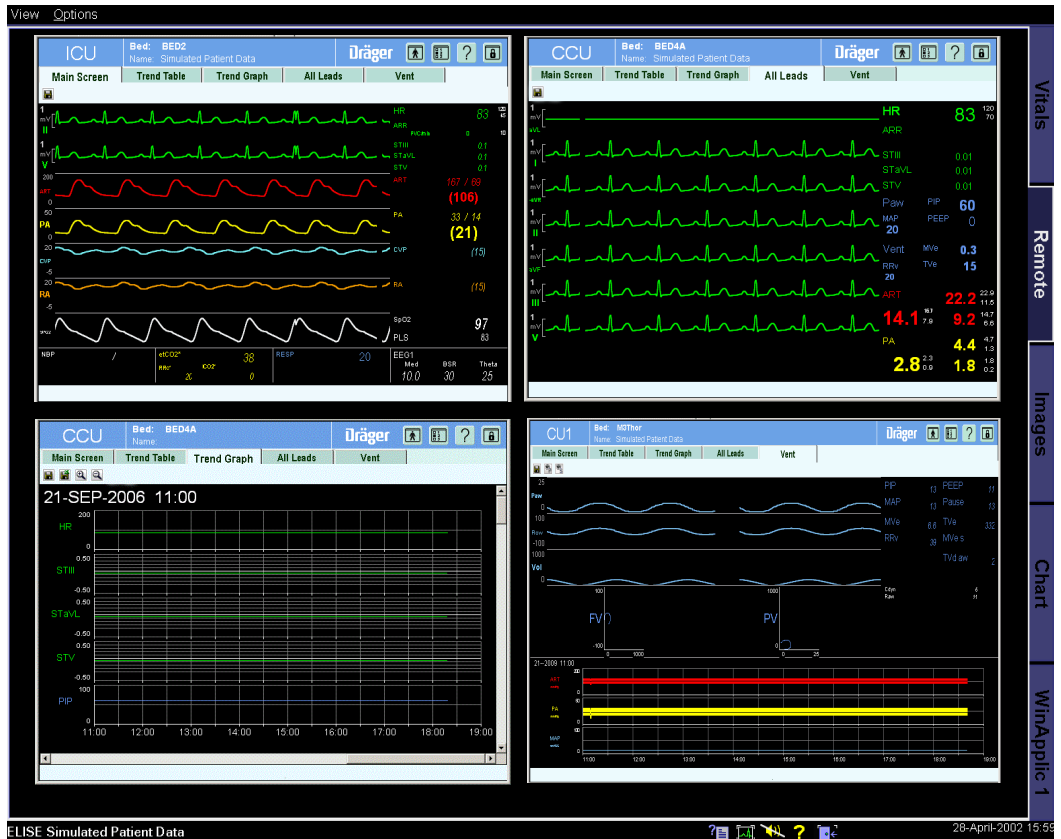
View Options

ICU Bed: BED2 Name: Simulated Patient Data Dräger
Main Screen | Trend Table | Trend Graph | All Leads | Vent

1 mV II
1 mV V
200 ART 0
50 PA 0
20 CVP -5
20 RA -5
SPO2

HR 83 120 45
ARR PVC/min 0 10
STIII 0.1
STaVL 0.1
STV 0.1
ART 157 / 69 (106)
PA 33 / 14 (21)
CVP (15)
RA (15)
SpO2 97
PLS 83

NBP /
etCO2* 38
RRc* CO2* 20 0
RESP 20
EEG1 Med BSR Theta 10.0 30 25

CCU Bed: BED4A Name: Simulated Patient Data Dräger
Main Screen | Trend Table | Trend Graph | All Leads | Vent

1 mV aVL
1 mV I
1 mV aVR
1 mV II
1 mV aVF
1 mV III
1 mV V

HR 83 120 70
ARR
STIII 0.01
STaVL 0.01
STV 0.01
Paw PIP 60
MAP 20 PEEP 0
Vent MVe 0.3
RRv 20 TVe 15
ART 22.2 22.9 11.5
14.1 16.7 7.9 9.2 14.7 6.6
PA 4.4 4.7 1.3
2.8 2.3 0.9 1.8 1.8 0.2

CCU Bed: BED4A Name: Dräger
Main Screen | Trend Table | Trend Graph | All Leads | Vent

21-SEP-2006 11:00

HR 200 0
STIII 0.50 -0.50
STaVL 0.50 -0.50
STV 0.50 -0.50
PIP 20 0
11:00 12:00 13:00 14:00 15:00 16:00 17:00 18:00 19:00

CU1 Bed: M3Thor Name: Simulated Patient Data Dräger
Main Screen | Trend Table | Trend Graph | All Leads | Vent

25 Paw 0
100 Flow -100
1000 Vol 0

PIP 13 PEEP 11
MAP 13 Pause 13
MVe 6.6 TVe 332
RRv 39 MVe s
TVd aw 2
Cdyn 6
Raw 11

FV 100 0 0 1000
PV 1000 0 0 25

21-2009 11:00
ART 200
PA 50
MAP

11:00 12:00 13:00 14:00 15:00 16:00 17:00 18:00 19:00

Vitals
Remote
Images
Chart
WinApplic 1

ELISE Simulated Patient Data
28-April-2002 15:59